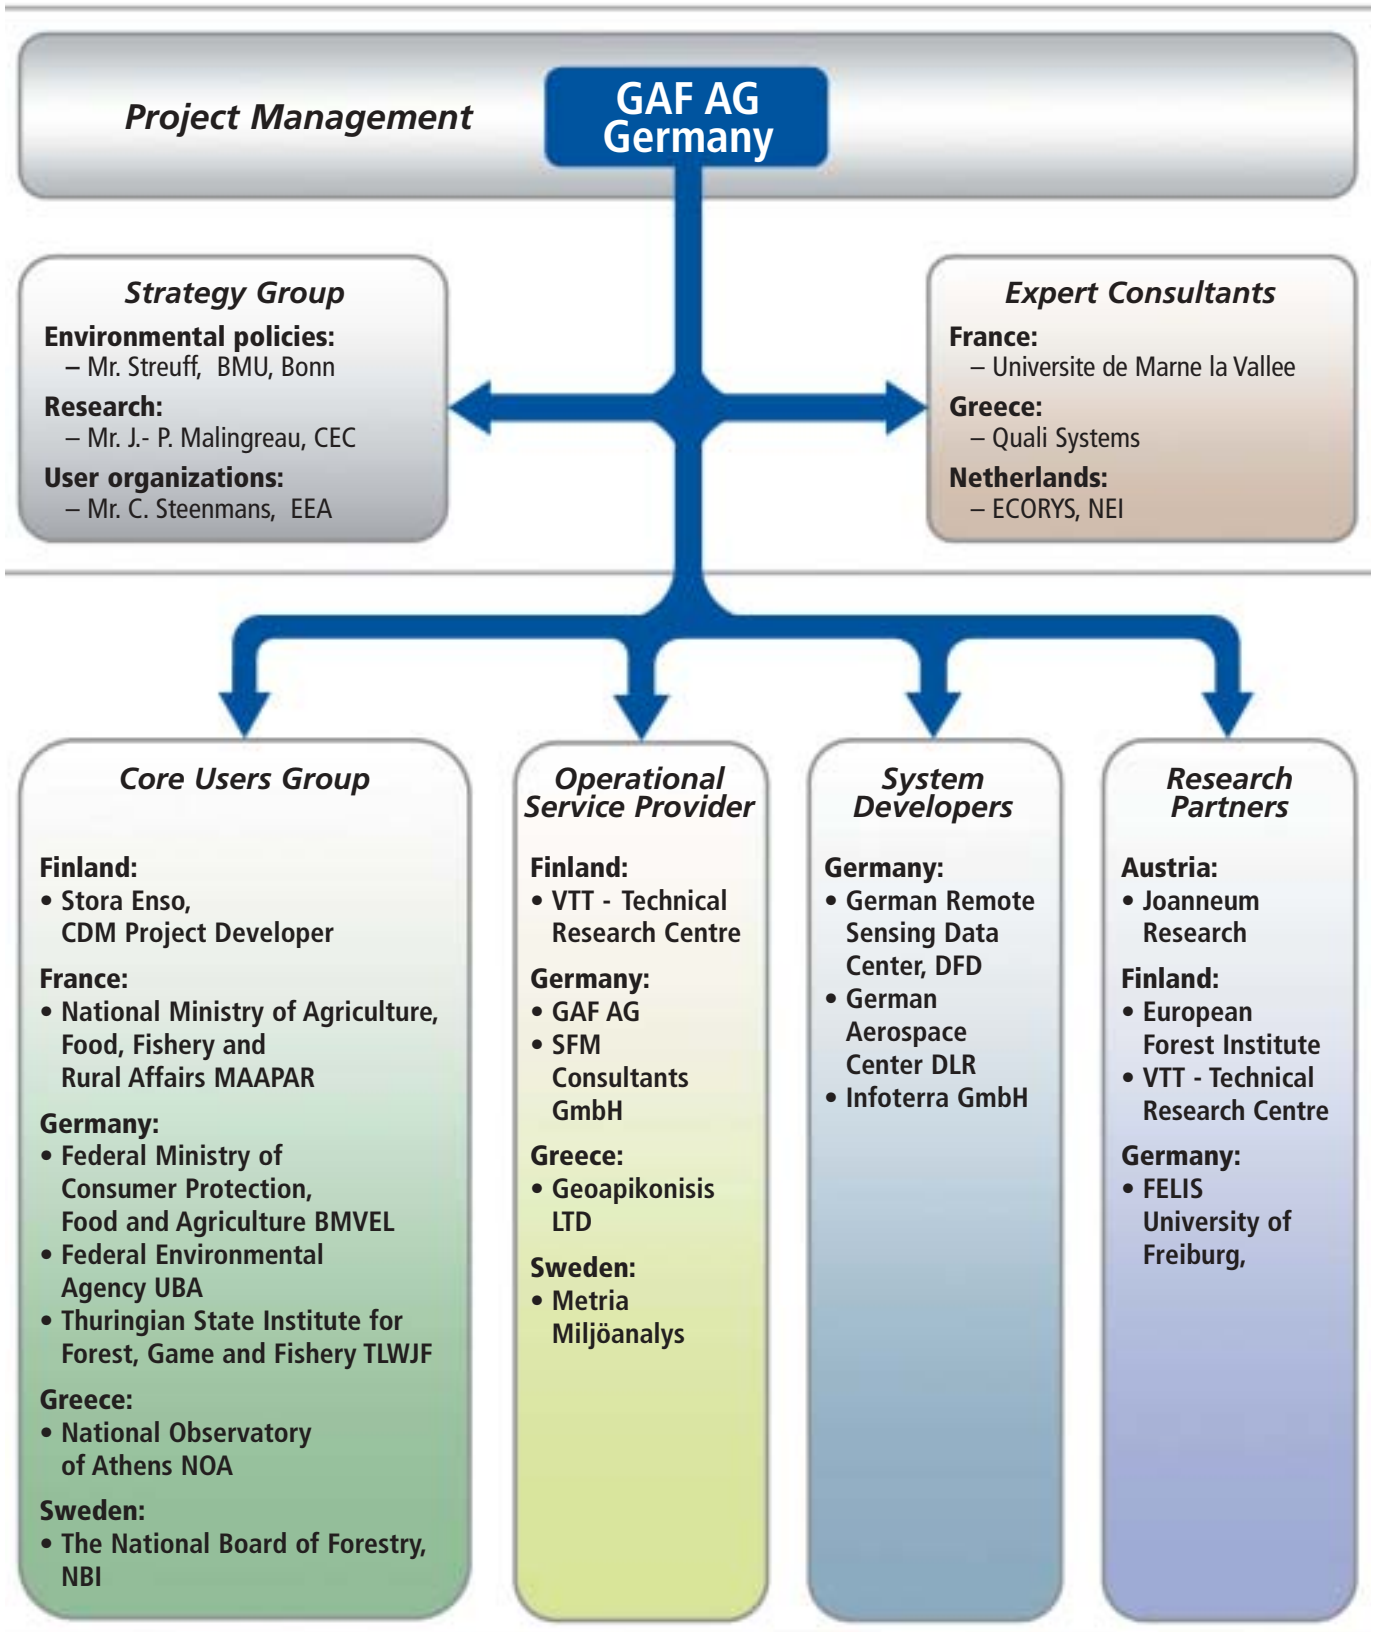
Project Management

GAF AG
Germany

Strategy Group
Environmental policies:
– Mr. Streuff, BMU, Bonn
Research:
– Mr. J.- P. Malingreau, CEC
User organizations:
– Mr. C. Steenmans, EEA

Expert Consultants
France:
– Universite de Marne la Vallee
Greece:
– Quali Systems
Netherlands:
– ECORYS, NEI

Core Users Group

Finland:
• Stora Enso, CDM Project Developer
France:
• National Ministry of Agriculture, Food, Fishery and Rural Affairs MAAPAR
Germany:
• Federal Ministry of Consumer Protection, Food and Agriculture BMVEL
• Federal Environmental Agency UBA
• Thuringian State Institute for Forest, Game and Fishery TLWJF
Greece:
• National Observatory of Athens NOA
Sweden:
• The National Board of Forestry, NBI

Operational Service Provider

Finland:
• VTT - Technical Research Centre
Germany:
• GAF AG
• SFM Consultants GmbH
Greece:
• Geoapikonisis LTD
Sweden:
• Metria Miljöanalys

System Developers

Germany:
• German Remote Sensing Data Center, DFD
• German Aerospace Center DLR
• Infoterra GmbH

Research Partners

Austria:
• Joanneum Research
Finland:
• European Forest Institute
• VTT - Technical Research Centre
Germany:
• FELIS University of Freiburg,